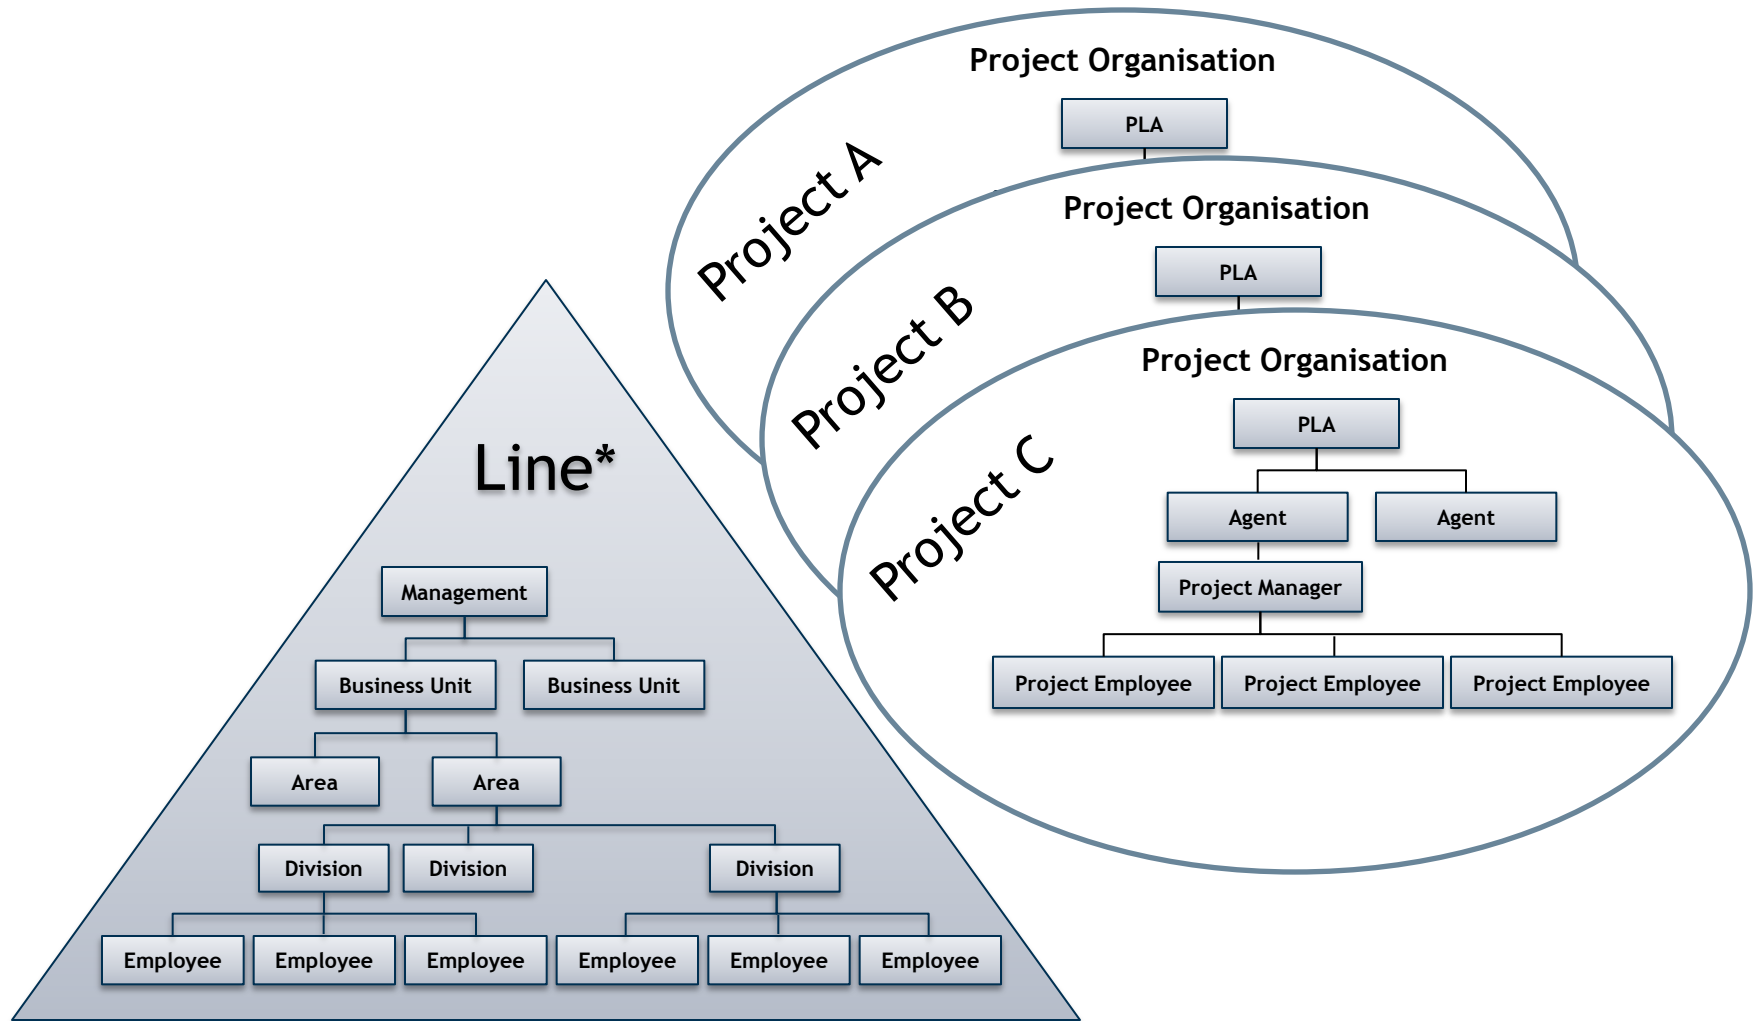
Project Organisation

PLA

Project A

Project Organisation

PLA

Project B

Project Organisation

PLA

Project C

Agent

Agent

Project Manager

Project Employee

Project Employee

Project Employee

Line*

Management

Business Unit

Business Unit

Area

Area

Division

Division

Division

Employee

Employee

Employee

Employee

Employee

Employee